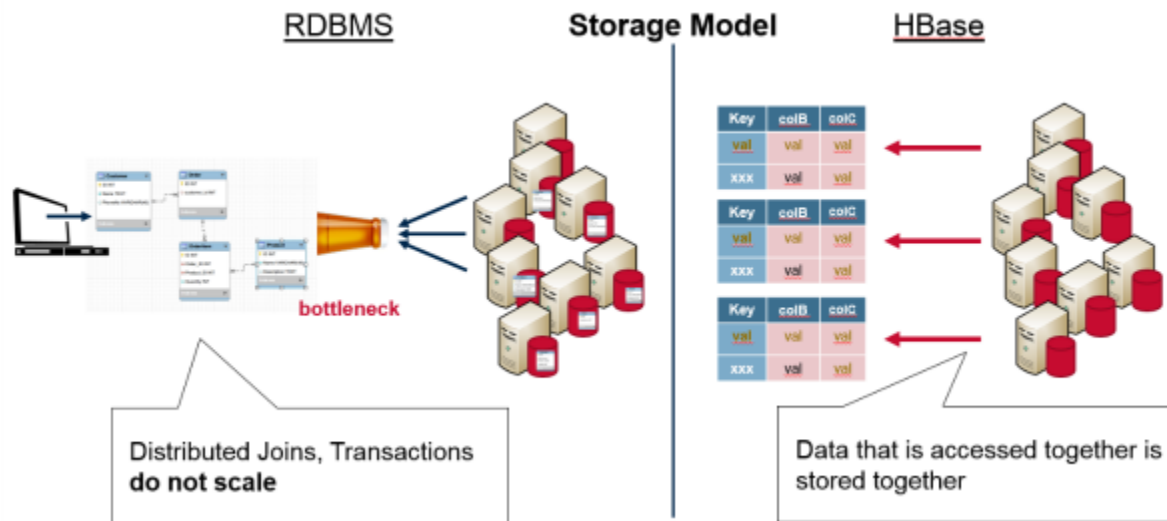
RDBMS

Storage Model

HBase

bottleneck

| Key | colB | colC |
|---|---|---|
| val | val | val |
| xxx | val | val |

| Key | colB | colC |
|---|---|---|
| val | val | val |
| xxx | val | val |

| Key | colB | colC |
|---|---|---|
| val | val | val |
| xxx | val | val |

Distributed Joins, Transactions **do not scale**

Data that is accessed together is stored together